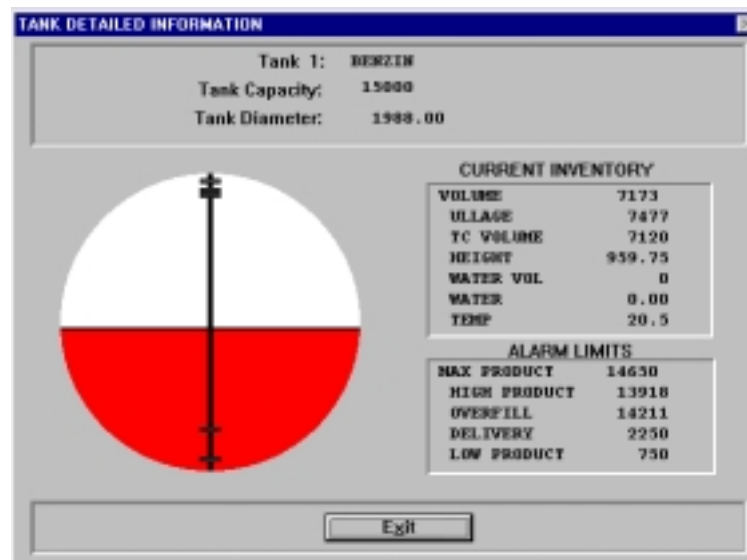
TANK DETAILED INFORMATION

Tank 1: BENZIN
Tank Capacity: 15000
Tank Diameter: 1988.00

CURRENT INVENTORY

| | |
|---|---|
| VOLUME | 7173 |
| ULLAGE | 7477 |
| TC VOLUME | 7120 |
| HEIGHT | 959.75 |
| WATER VOL | 0 |
| WATER | 0.00 |
| TEMP | 20.5 |

ALARM LIMITS

| | |
|---|---|
| MAX PRODUCT | 14630 |
| HIGH PRODUCT | 13918 |
| OVERFILL | 14211 |
| DELIVERY | 2250 |
| LOW PRODUCT | 750 |

Exit